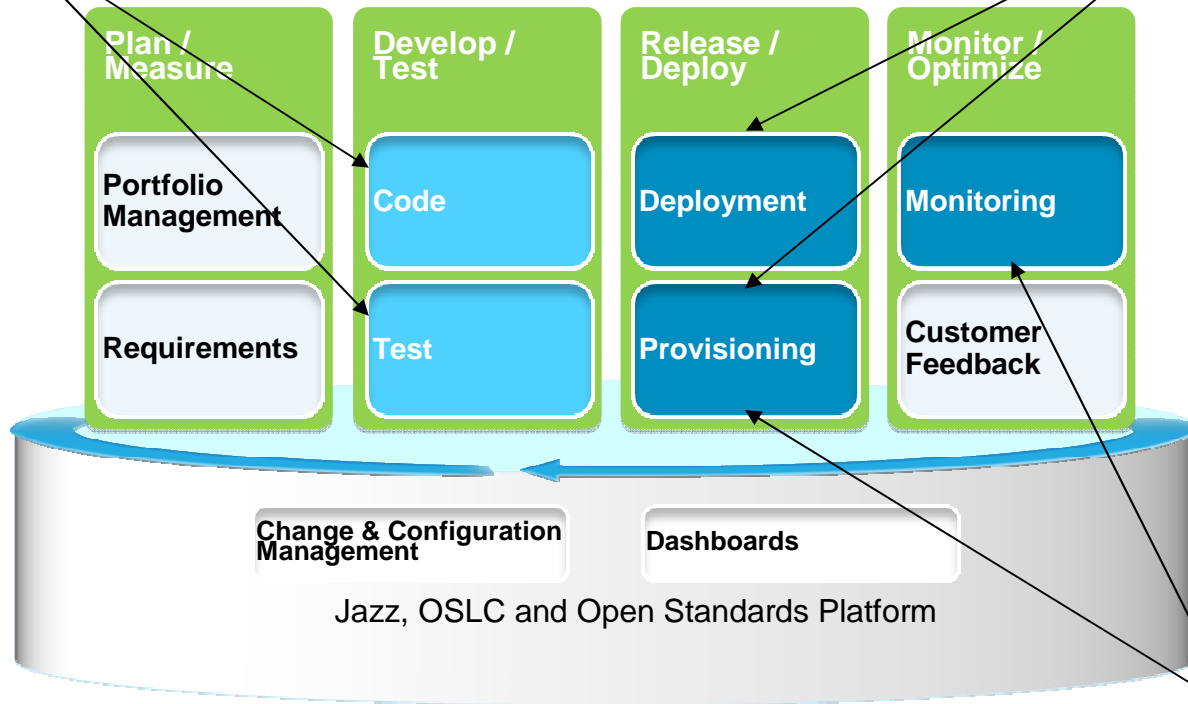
Plan / Measure

Portfolio Management

Requirements

Develop / Test

Code

Test

Release / Deploy

Deployment

Provisioning

Monitor / Optimize

Monitoring

Customer Feedback

Change & Configuration Management

Dashboards

Jazz, OSLC and Open Standards Platform